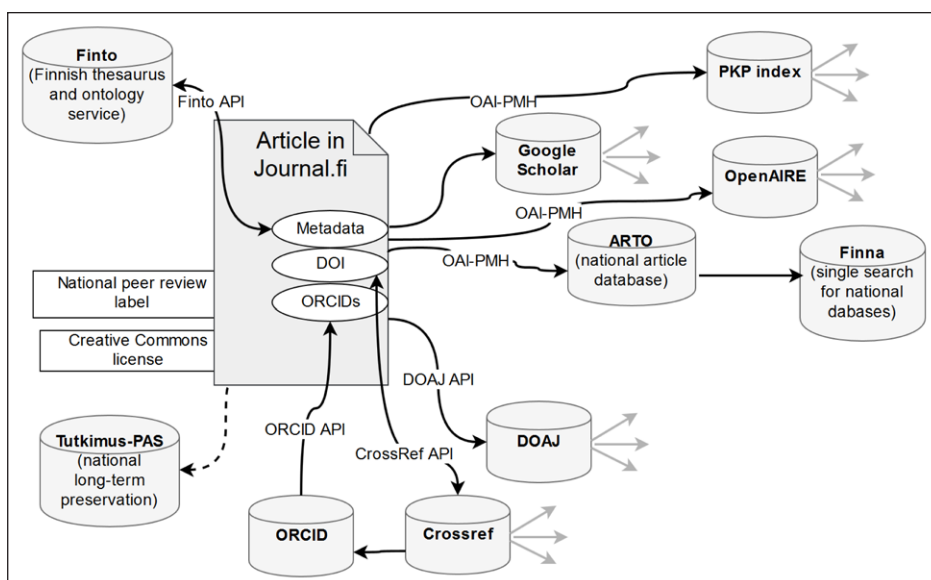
Finto
(Finnish thesaurus and ontology service)

Finto API

Article in Journal.fi

Metadata

DOI

ORCIDs

OAI-PMH

PKP index

Google Scholar

OpenAIRE

OAI-PMH

OAI-PMH

ARTO
(national article database)

Finna
(single search for national dabases)

National peer review label

Creative Commons license

DOAJ API

DOAJ

ORCID API

CrossRef API

Tutkimus-PAS
(national long-term preservation)

ORCID

Crossref